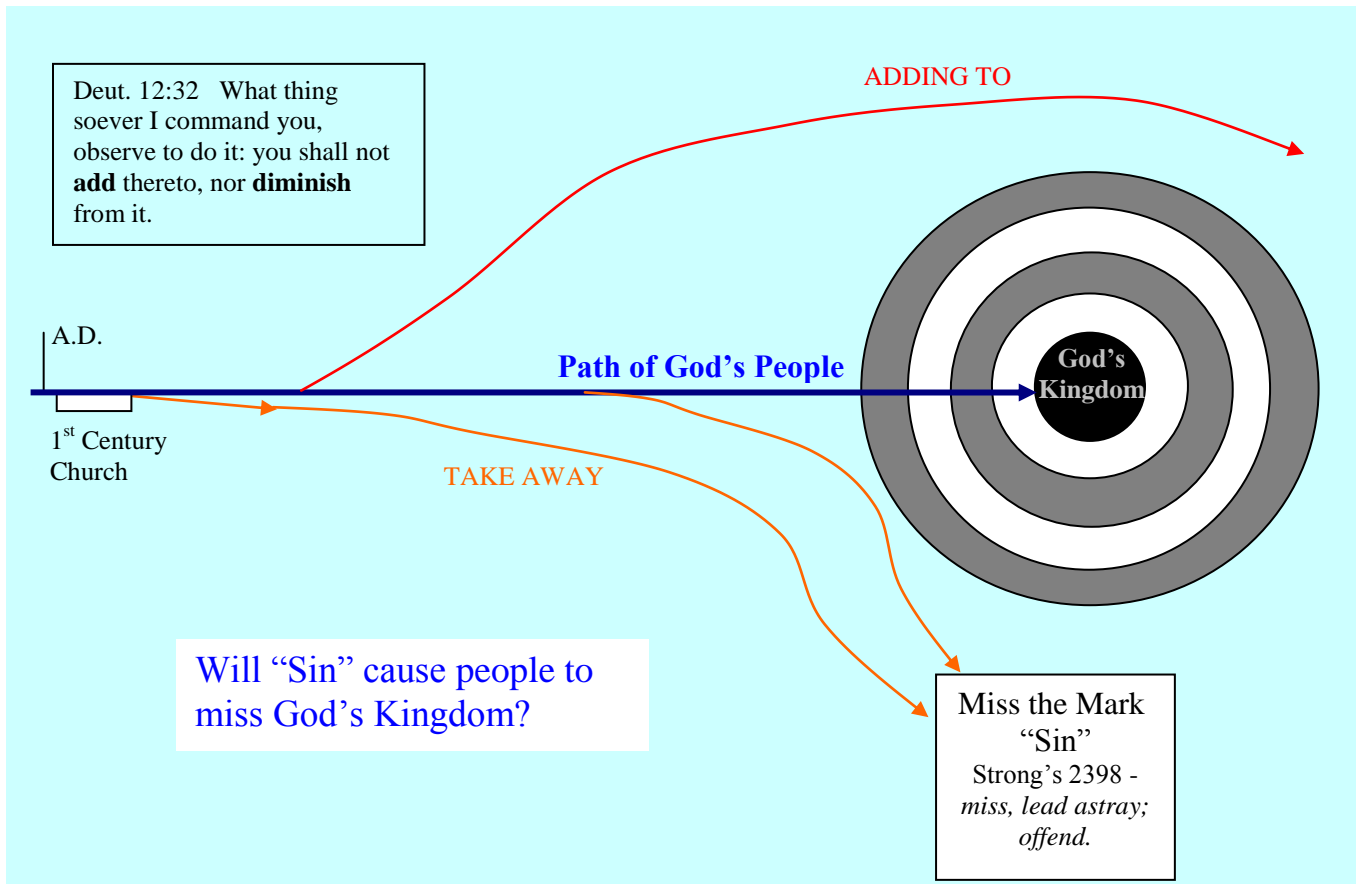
Deut. 12:32 What thing soever I command you, observe to do it: you shall not **add** thereto, nor **diminish** from it.

ADDING TO

A.D.

Path of God's People

God's Kingdom

1$^{st}$ Century Church

TAKE AWAY

Will "Sin" cause people to miss God's Kingdom?

Miss the Mark
"Sin"
Strong's 2398 - *miss, lead astray; offend.*